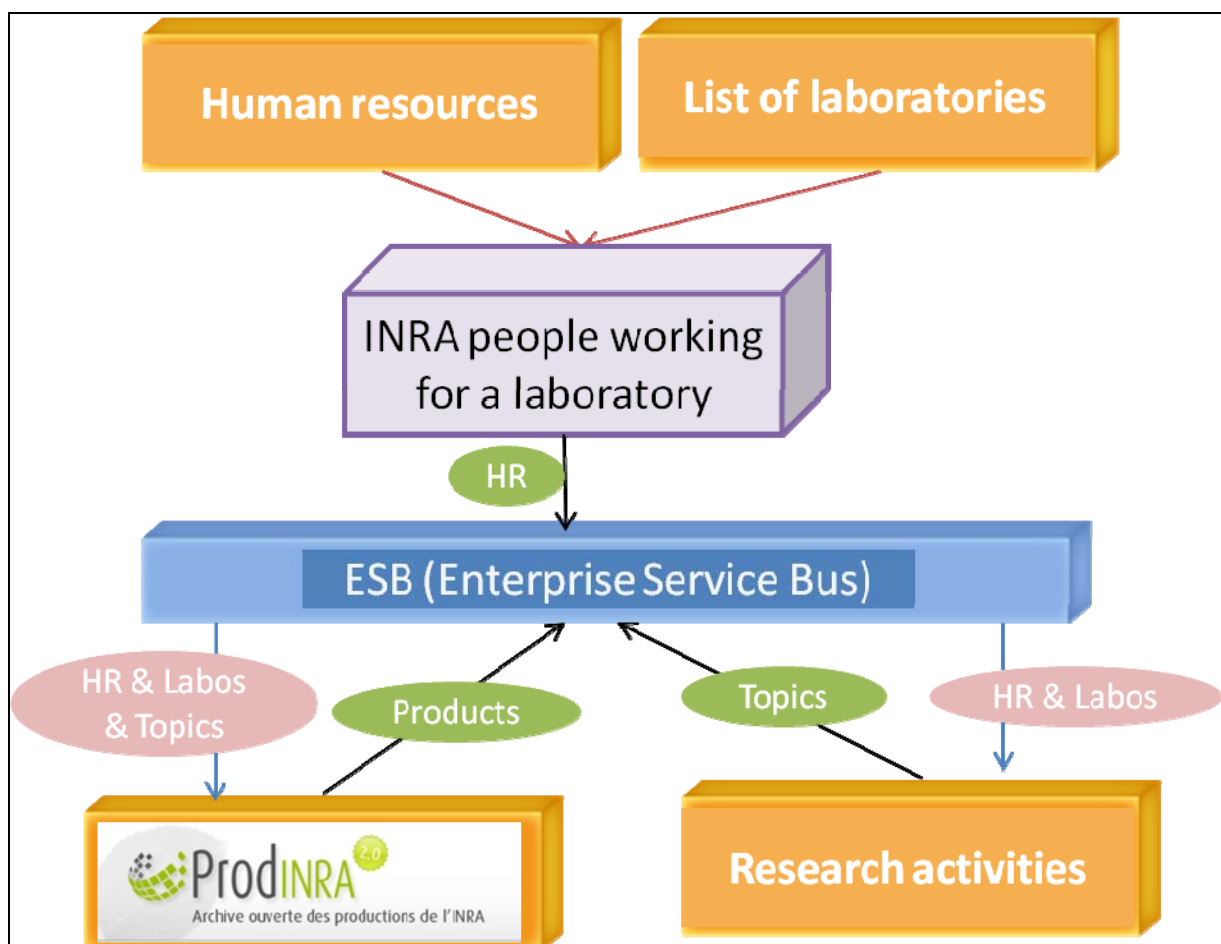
Human resources

List of laboratories

INRA people working for a laboratory

HR

ESB (Enterprise Service Bus)

HR & Labos & Topics

Products

Topics

HR & Labos

ProdINRA 2.0
Archive ouverte des productions de l'INRA

Research activities